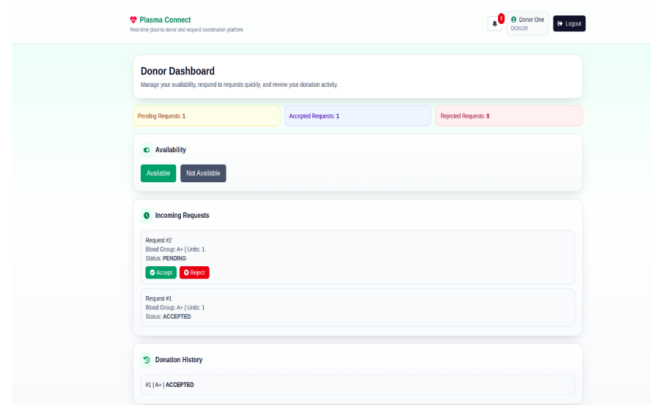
Plasma Connect
Real-time plasma donor and request coordination platform

1

Donor One
DONOR

Logout

Donor Dashboard
Manage your availability, respond to requests quickly, and review your donation activity.

Pending Requests: 1

Accepted Requests: 1

Rejected Requests: 0

Availability

Available

Not Available

Incoming Requests

Request #2
Blood Group: A+ | Units: 1
Status: PENDING

Accept

Reject

Request #1
Blood Group: A+ | Units: 1
Status: ACCEPTED

Donation History

#1 | A+ | ACCEPTED